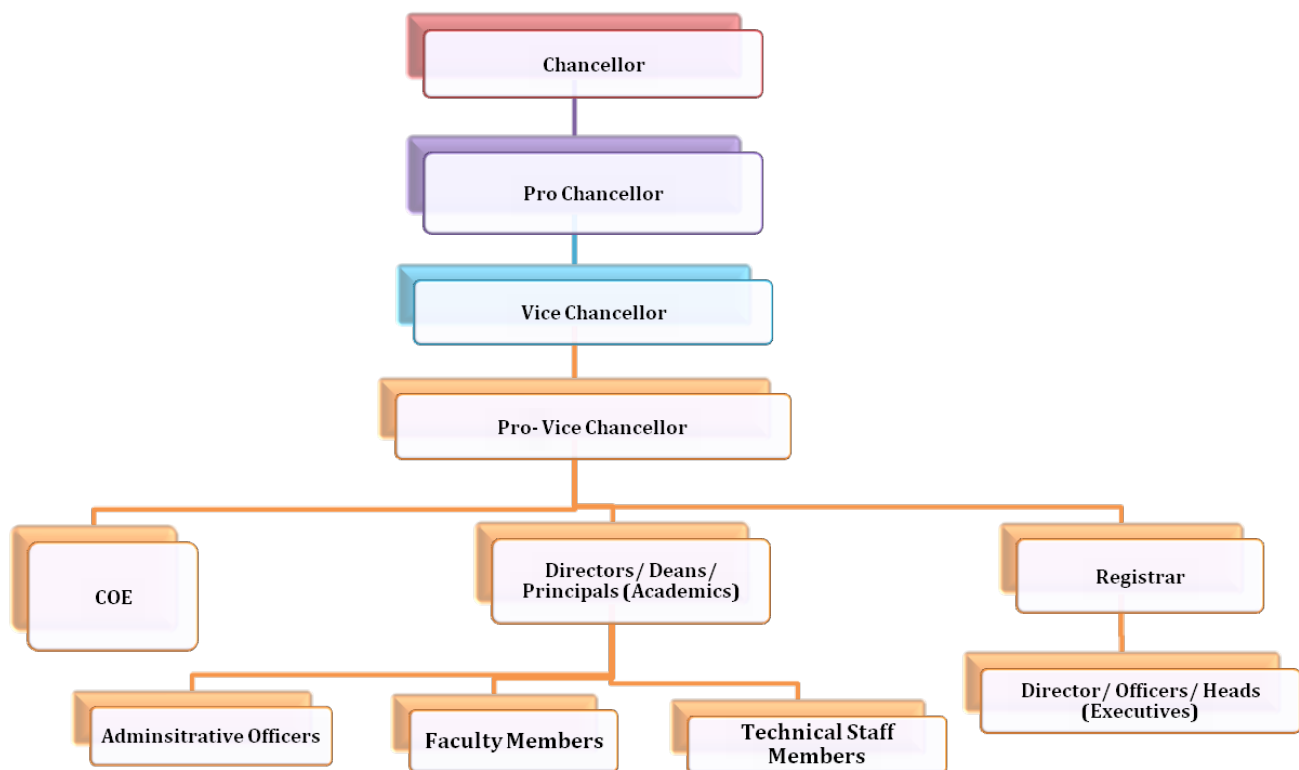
Chancellor

Pro Chancellor

Vice Chancellor

Pro- Vice Chancellor

COE

Directors/ Deans/ Principals (Academics)

Registrar

Adminsitrative Officers

Faculty Members

Technical Staff Members

Director/ Officers/ Heads (Executives)